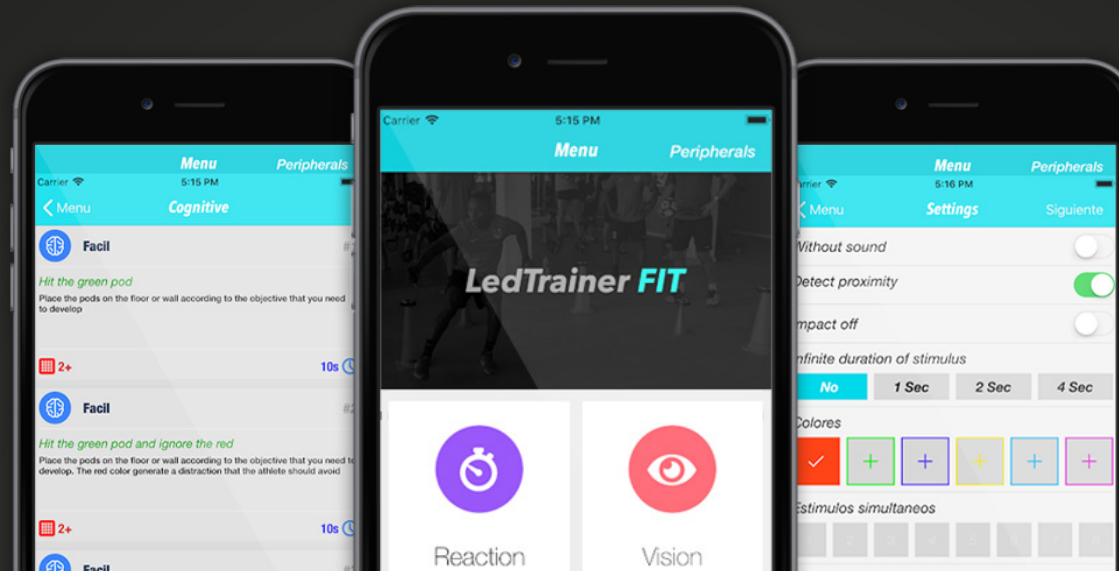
Menu Peripherals

Carrier 5:15 PM

Menu Cognitive

Facil

Hit the green pod

Place the pods on the floor or wall according to the objective that you need to develop

2+ 10s

Facil

Hit the green pod and ignore the red

Place the pods on the floor or wall according to the objective that you need to develop. The red color generate a distraction that the athlete should avoid

2+ 10s

Facil

Carrier 5:15 PM

Menu Peripherals

LedTrainer FIT

Reaction

Vision

Menu Peripherals

rrier 5:16 PM

Menu Settings Siguiente

Without sound

Detect proximity

mpact off

nfinite duration of stimulus

| No | 1 Sec | 2 Sec | 4 Sec |
|---|---|---|---|

Colores

Estimulos simultaneos